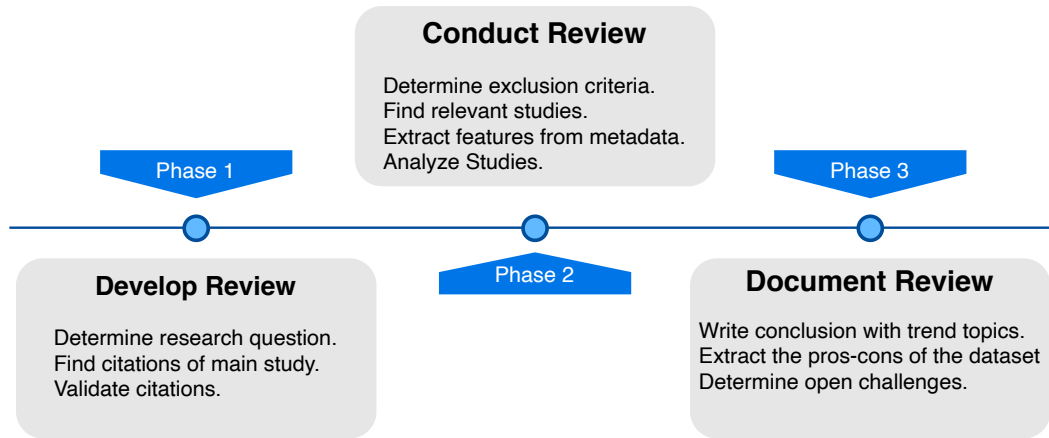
Conduct Review

Determine exclusion criteria.
Find relevant studies.
Extract features from metadata.
Analyze Studies.

Phase 1

Phase 3

Phase 2

Develop Review

Determine research question.
Find citations of main study.
Validate citations.

Document Review

Write conclusion with trend topics.
Extract the pros-cons of the dataset
Determine open challenges.